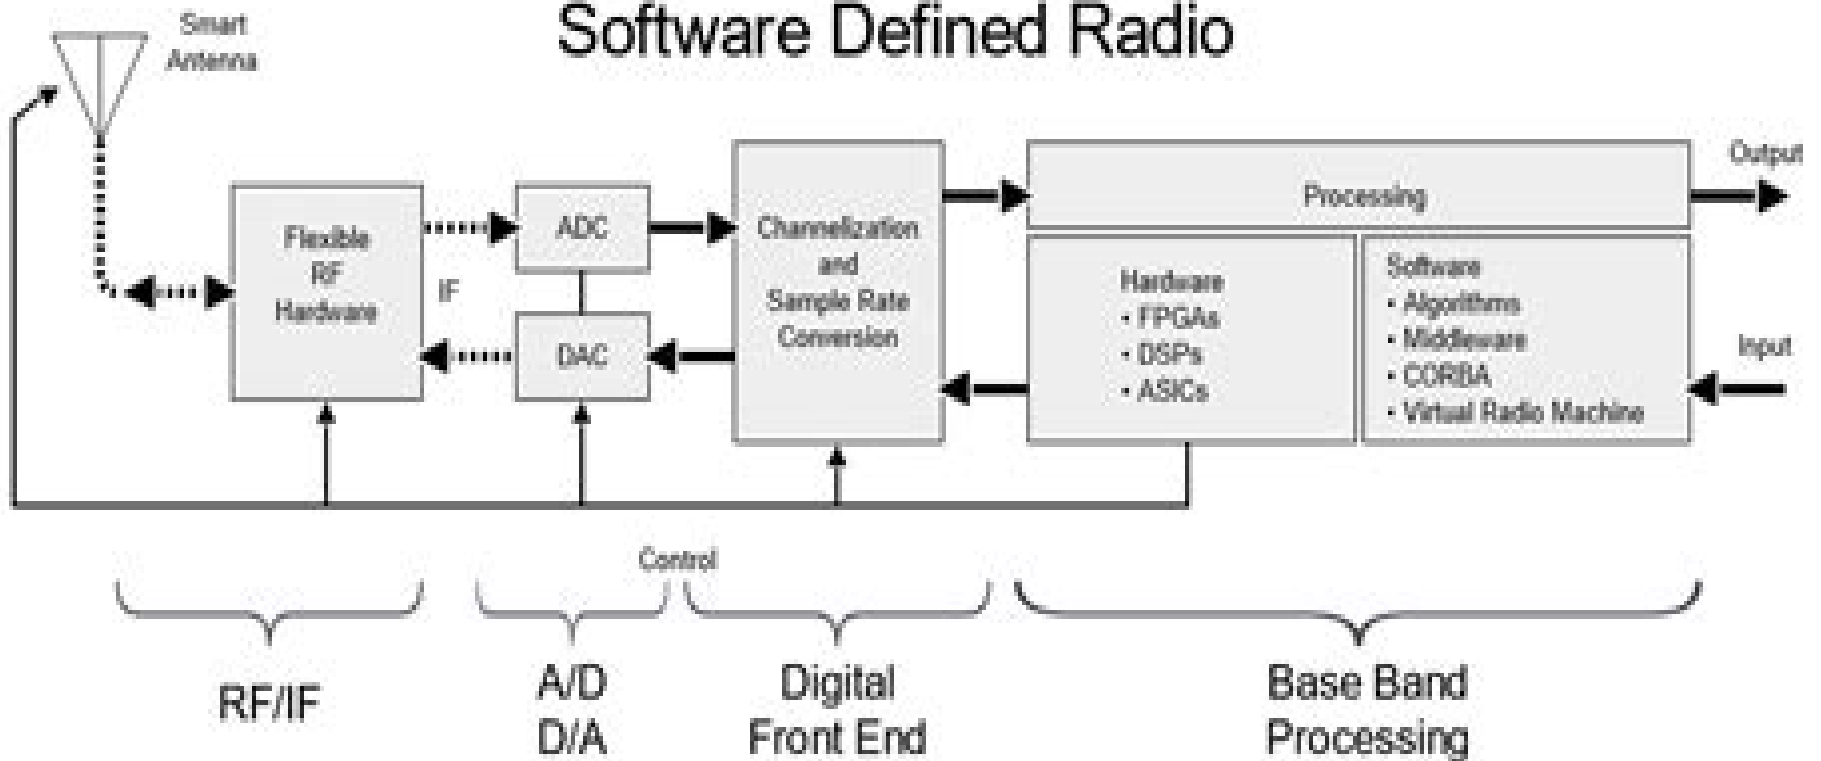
Software Defined Radio

Smart Antenna

Flexible RF Hardware

IF

ADC

DAC

Channelization and Sample Rate Conversion

Processing

Output

Hardware
• FPGAs
• DSPs
• ASICs

Software
• Algorithms
• Middleware
• CORBA
• Virtual Radio Machine

Input

Control

RF/IF

A/D
D/A

Digital
Front End

Base Band
Processing